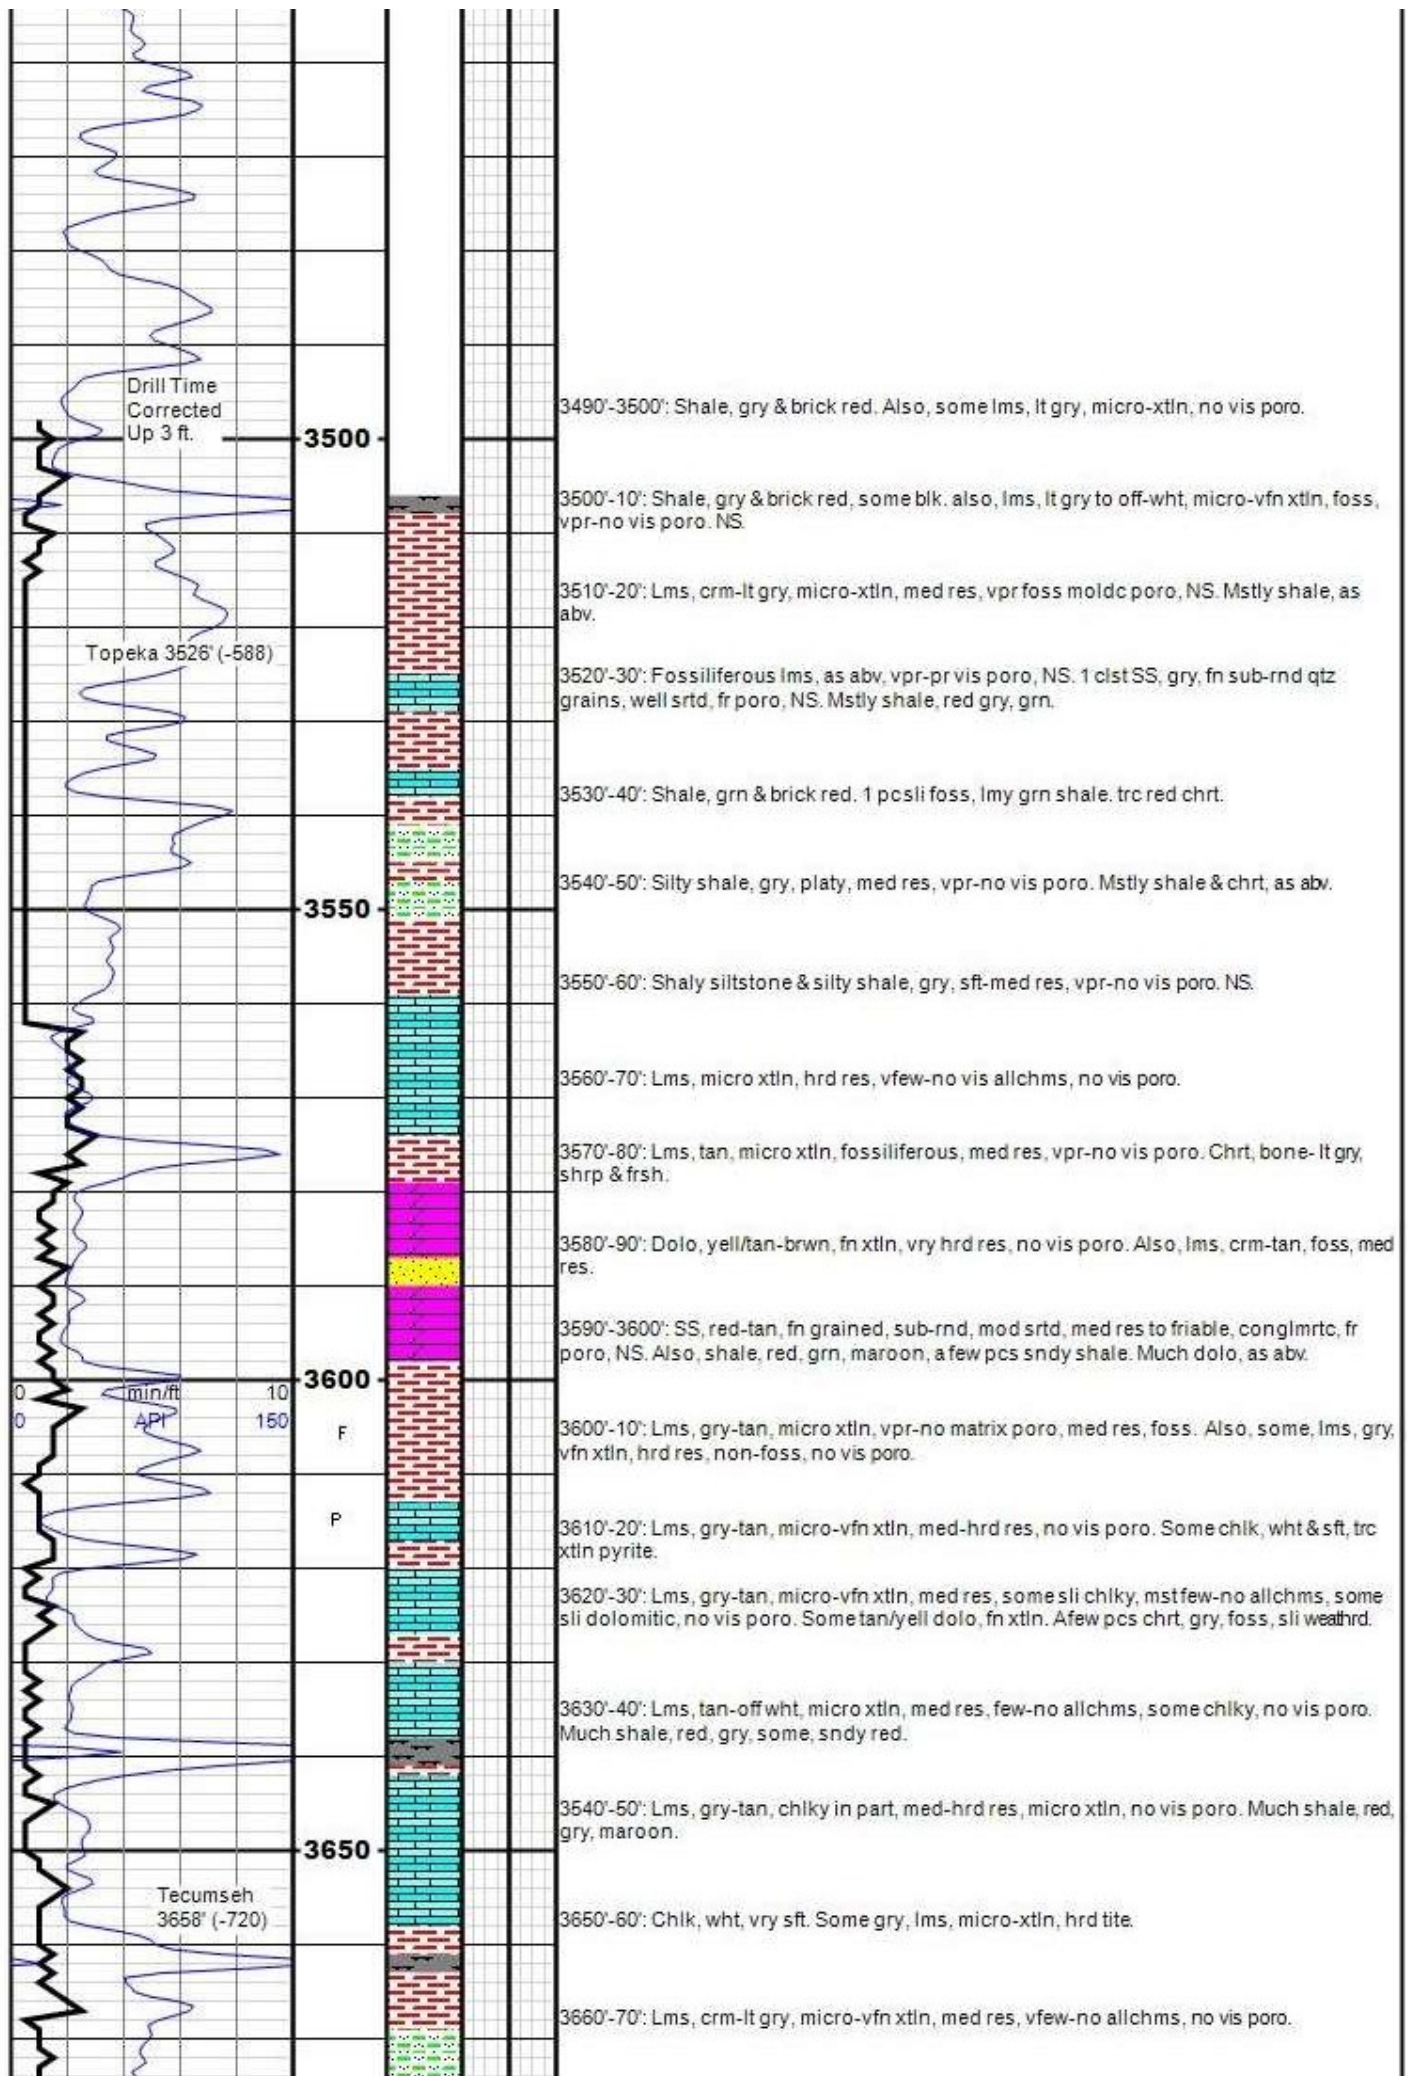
Drill Time Corrected Up 3 ft.

3500

Topeka 3526' (-588)

3550

3600

0 min/ft 10
0 API 150

F

P

3650

Tecumseh 3658' (-720)

3490'-3500': Shale, gry & brick red. Also, some lms, lt gry, micro-xtln, no vis poro.

3500'-10': Shale, gry & brick red, some blk. also, lms, lt gry to off-wht, micro-vfn xtln, foss, vpr-no vis poro. NS.

3510'-20': Lms, crm-lt gry, micro-xtln, med res, vpr foss moldc poro, NS. Mstly shale, as abv.

3520'-30': Fossiliferous lms, as abv, vpr-pr vis poro, NS. 1 clst SS, gry, fn sub-rnd qtz grains, well srtd, fr poro, NS. Mstly shale, red gry, grn.

3530'-40': Shale, grn & brick red. 1 pcsli foss, lmy grn shale. trc red chrt.

3540'-50': Silty shale, gry, platy, med res, vpr-no vis poro. Mstly shale & chrt, as abv.

3550'-60': Shaly siltstone & silty shale, gry, sft-med res, vpr-no vis poro. NS.

3560'-70': Lms, micro xtln, hrd res, vfew-no vis allchms, no vis poro.

3570'-80': Lms, tan, micro xtln, fossiliferous, med res, vpr-no vis poro. Chrt, bone- lt gry, shrp & frsh.

3580'-90': Dolo, yell/tan-brwn, fn xtln, vry hrd res, no vis poro. Also, lms, crm-tan, foss, med res.

3590'-3600': SS, red-tan, fn grained, sub-rnd, mod srtd, med res to friable, conglmrtc, fr poro, NS. Also, shale, red, grn, maroon, a few pcs sndy shale. Much dolo, as abv.

3600'-10': Lms, gry-tan, micro xtln, vpr-no matrix poro, med res, foss. Also, some, lms, gry, vfn xtln, hrd res, non-foss, no vis poro.

3610'-20': Lms, gry-tan, micro-vfn xtln, med-hrd res, no vis poro. Some chlk, wht & sft, trc xtln pyrite.

3620'-30': Lms, gry-tan, micro-vfn xtln, med res, some sli chlky, mst few-no allchms, some sli dolomitic, no vis poro. Some tan/yell dolo, fn xtln. Afew pcs chrt, gry, foss, sli weathrd.

3630'-40': Lms, tan-off wht, micro xtln, med res, few-no allchms, some chlky, no vis poro. Much shale, red, gry, some, sndy red.

3540'-50': Lms, gry-tan, chlky in part, med-hrd res, micro xtln, no vis poro. Much shale, red, gry, maroon.

3650'-60': Chlk, wht, vry sft. Some gry, lms, micro-xtln, hrd tite.

3660'-70': Lms, crm-lt gry, micro-vfn xtln, med res, vfew-no allchms, no vis poro.